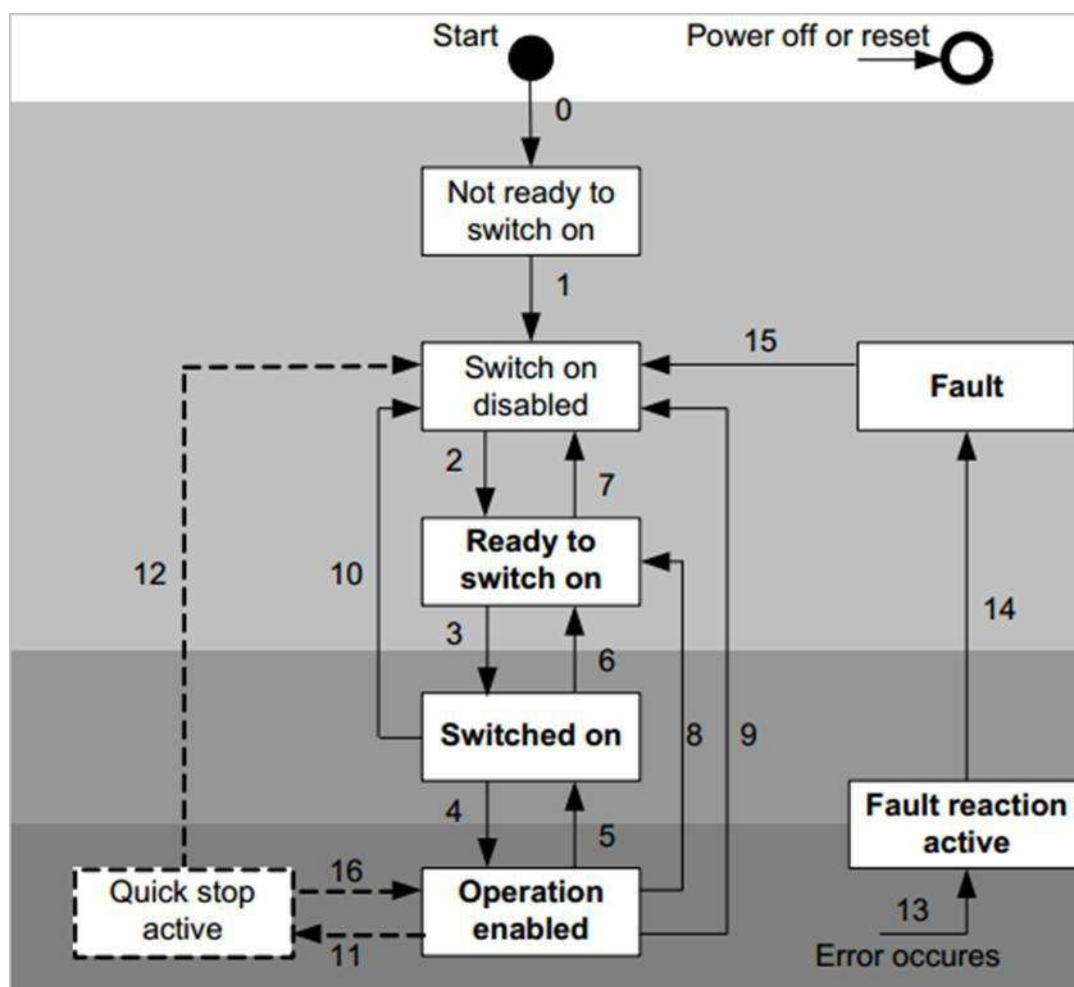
Start

Power off or reset

0

Not ready to switch on

1

15

Switch on disabled

Fault

2

7

Ready to switch on

12

10

14

3

6

Switched on

8

9

4

5

Fault reaction active

16

Quick stop active

Operation enabled

13

11

Error occures